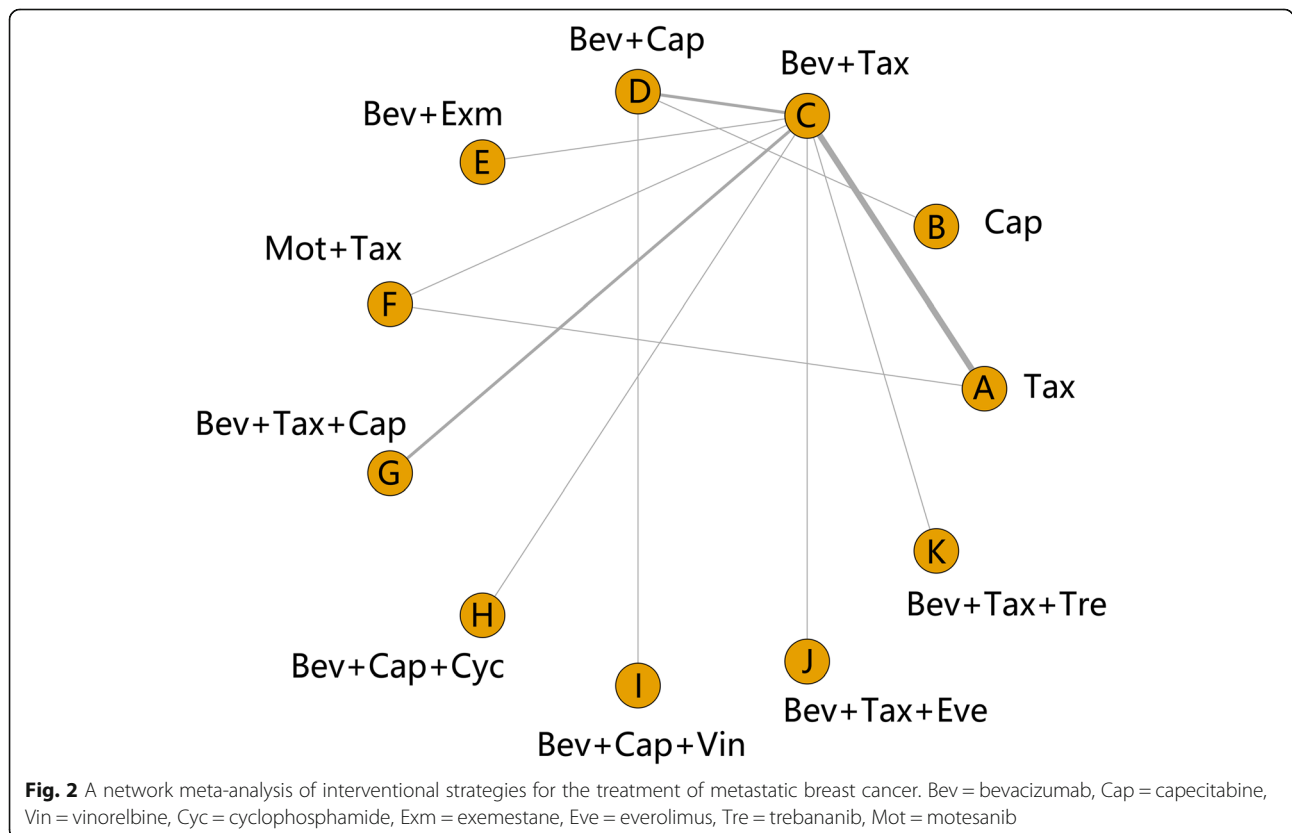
Bev+Cap
D

Bev+Tax
C

Bev+Exm
E

B Cap

Mot+Tax
F

A Tax

Bev+Tax+Cap
G

K
Bev+Tax+Tre

H
Bev+Cap+Cyc

I
Bev+Cap+Vin

J
Bev+Tax+Eve

**Fig. 2** A network meta-analysis of interventional strategies for the treatment of metastatic breast cancer. Bev = bevacizumab, Cap = capecitabine, Vin = vinorelbine, Cyc = cyclophosphamide, Exm = exemestane, Eve = everolimus, Tre = trebananib, Mot = motesanib